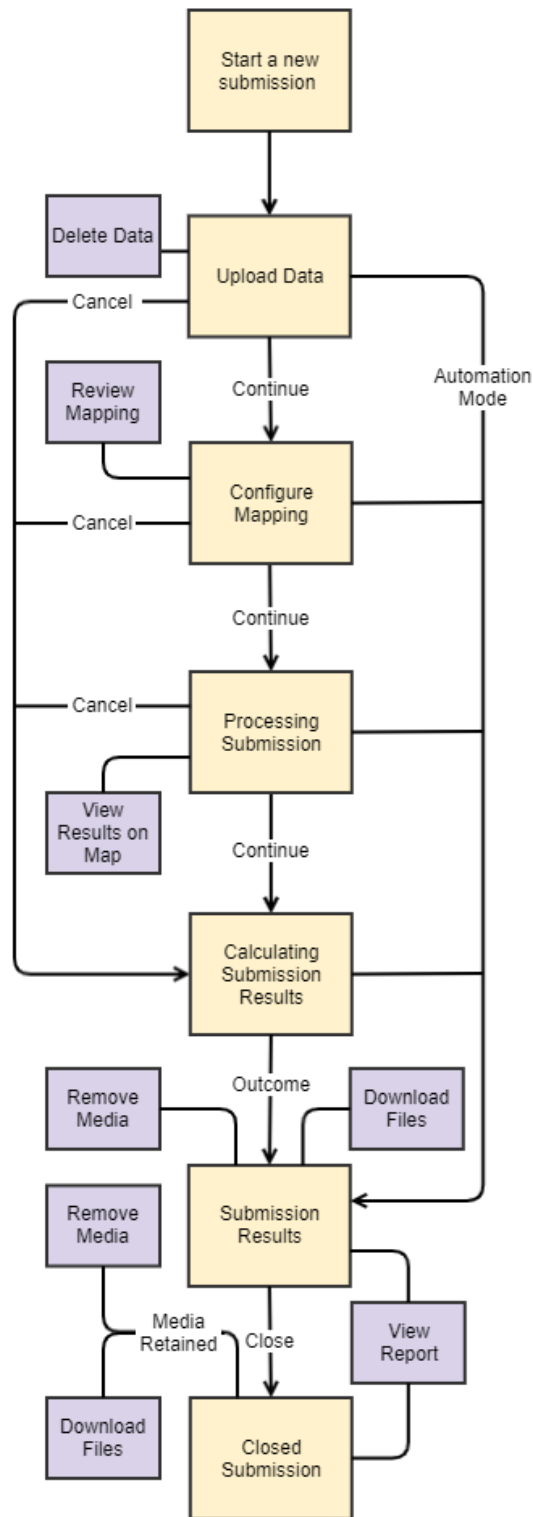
Start a new submission

Delete Data

Upload Data

Cancel

Automation Mode

Continue

Review Mapping

Configure Mapping

Cancel

Continue

Cancel

Processing Submission

View Results on Map

Continue

Calculating Submission Results

Outcome

Remove Media

Download Files

Submission Results

Remove Media

Media Retained

Close

View Report

Download Files

Closed Submission